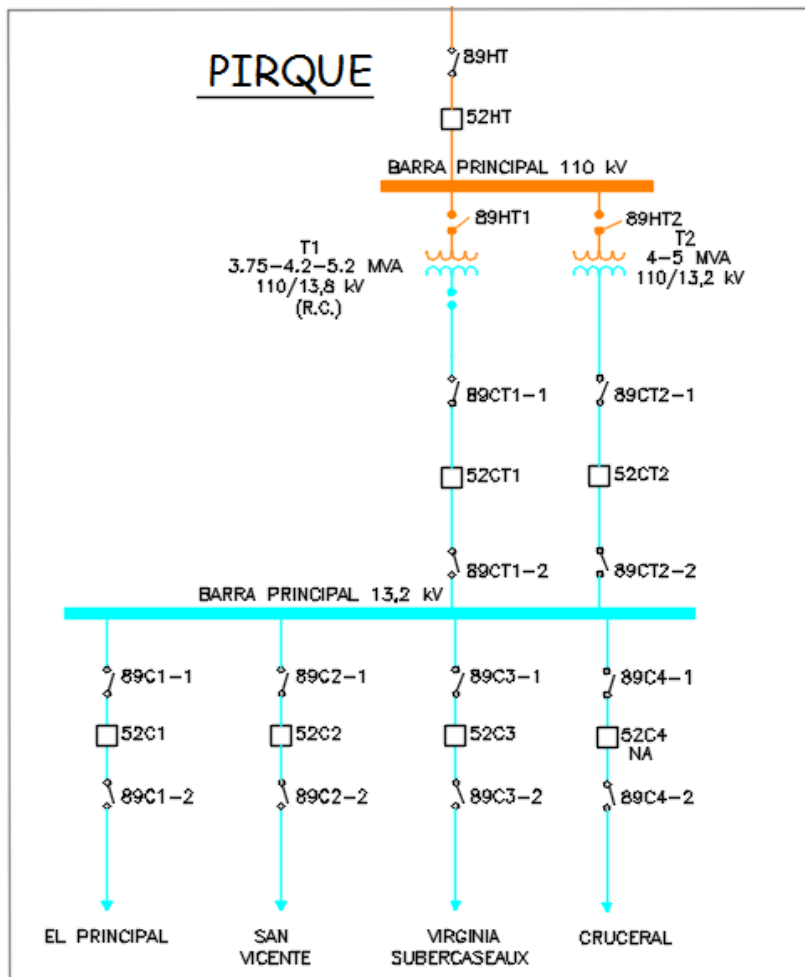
PIRQUE

89HT

52HT

BARRA PRINCIPAL 110 kV

89HT1

89HT2

T1
3.75–4.2–5.2 MVA
110/13,8 kV
(R.C.)

T2
4–5 MVA
110/13,2 kV

89CT1–1

89CT2–1

52CT1

52CT2

89CT1–2

89CT2–2

BARRA PRINCIPAL 13,2 kV

89C1–1

89C2–1

89C3–1

89C4–1

52C1

52C2

52C3

52C4
NA

89C1–2

89C2–2

89C3–2

89C4–2

EL PRINCIPAL

SAN VICENTE

VIRGINIA SUBERCASEAUX

CRUCERAL